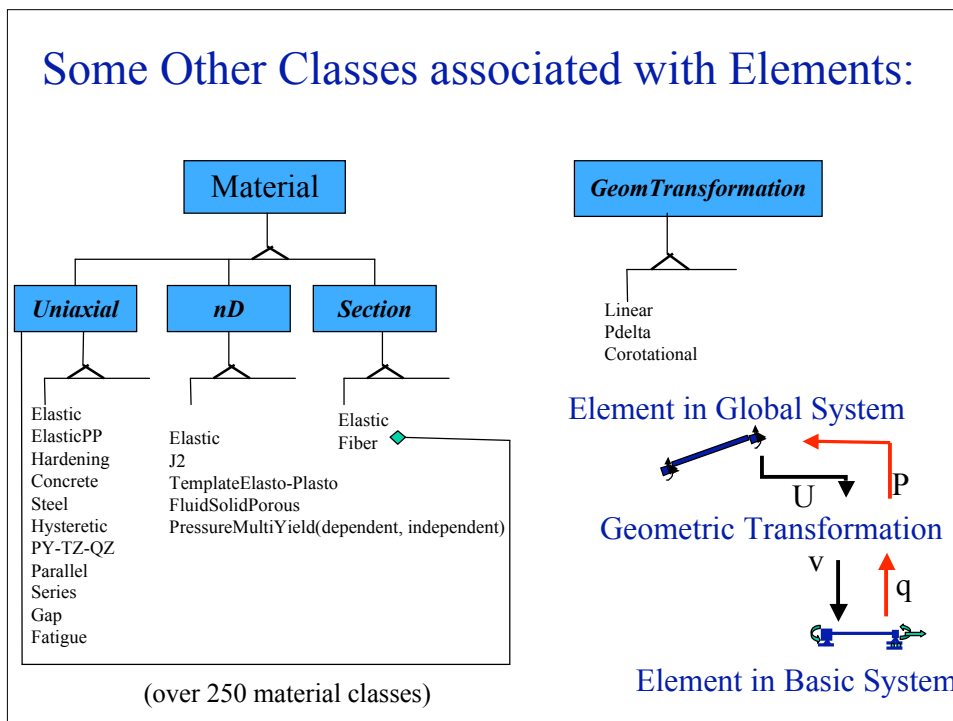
Some Other Classes associated with Elements:

Material

Uniaxial

nD

Section

Elastic
ElasticPP
Hardening
Concrete
Steel
Hysteretic
PY-TZ-QZ
Parallel
Series
Gap
Fatigue

Elastic
J2
TemplateElasto-Plasto
FluidSolidPorous
PressureMultiYield(dependent, independent)

Elastic
Fiber

(over 250 material classes)

GeomTransformation

Linear
Pdelta
Corotational

Element in Global System

U

P

Geometric Transformation

v

q

Element in Basic System